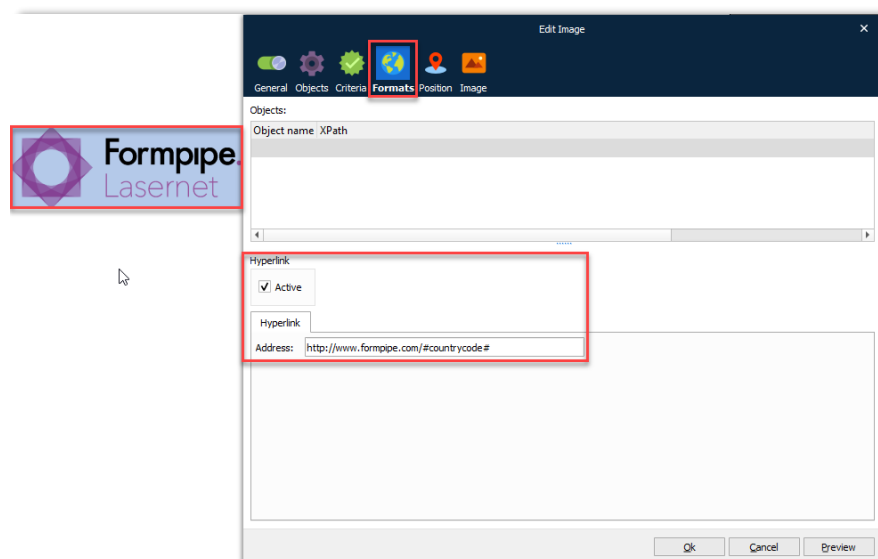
Formpipe.
Lasernet

Edit Image

General Objects Criteria Formats Position Image

Objects:

| Object name | XPath |
|---|---|
| | |

Hyperlink

Active

Hyperlink

Address: http://www.formpipe.com/#countrycode#

Ok Cancel Preview